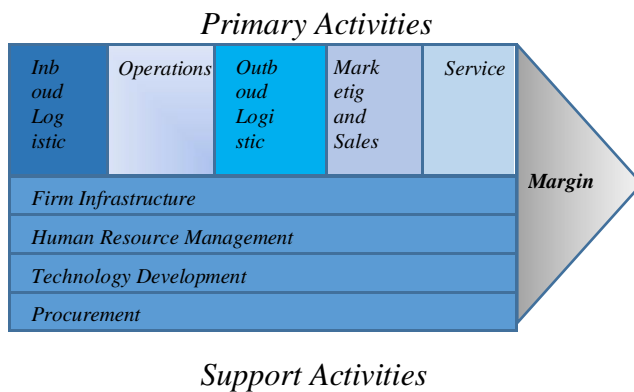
Primary Activities

Inboud Logistic

Operations

Outboud Logistic

Marketig and Sales

Service

Margin

Firm Infrastructure

Human Resource Management

Technology Development

Procurement

Support Activities